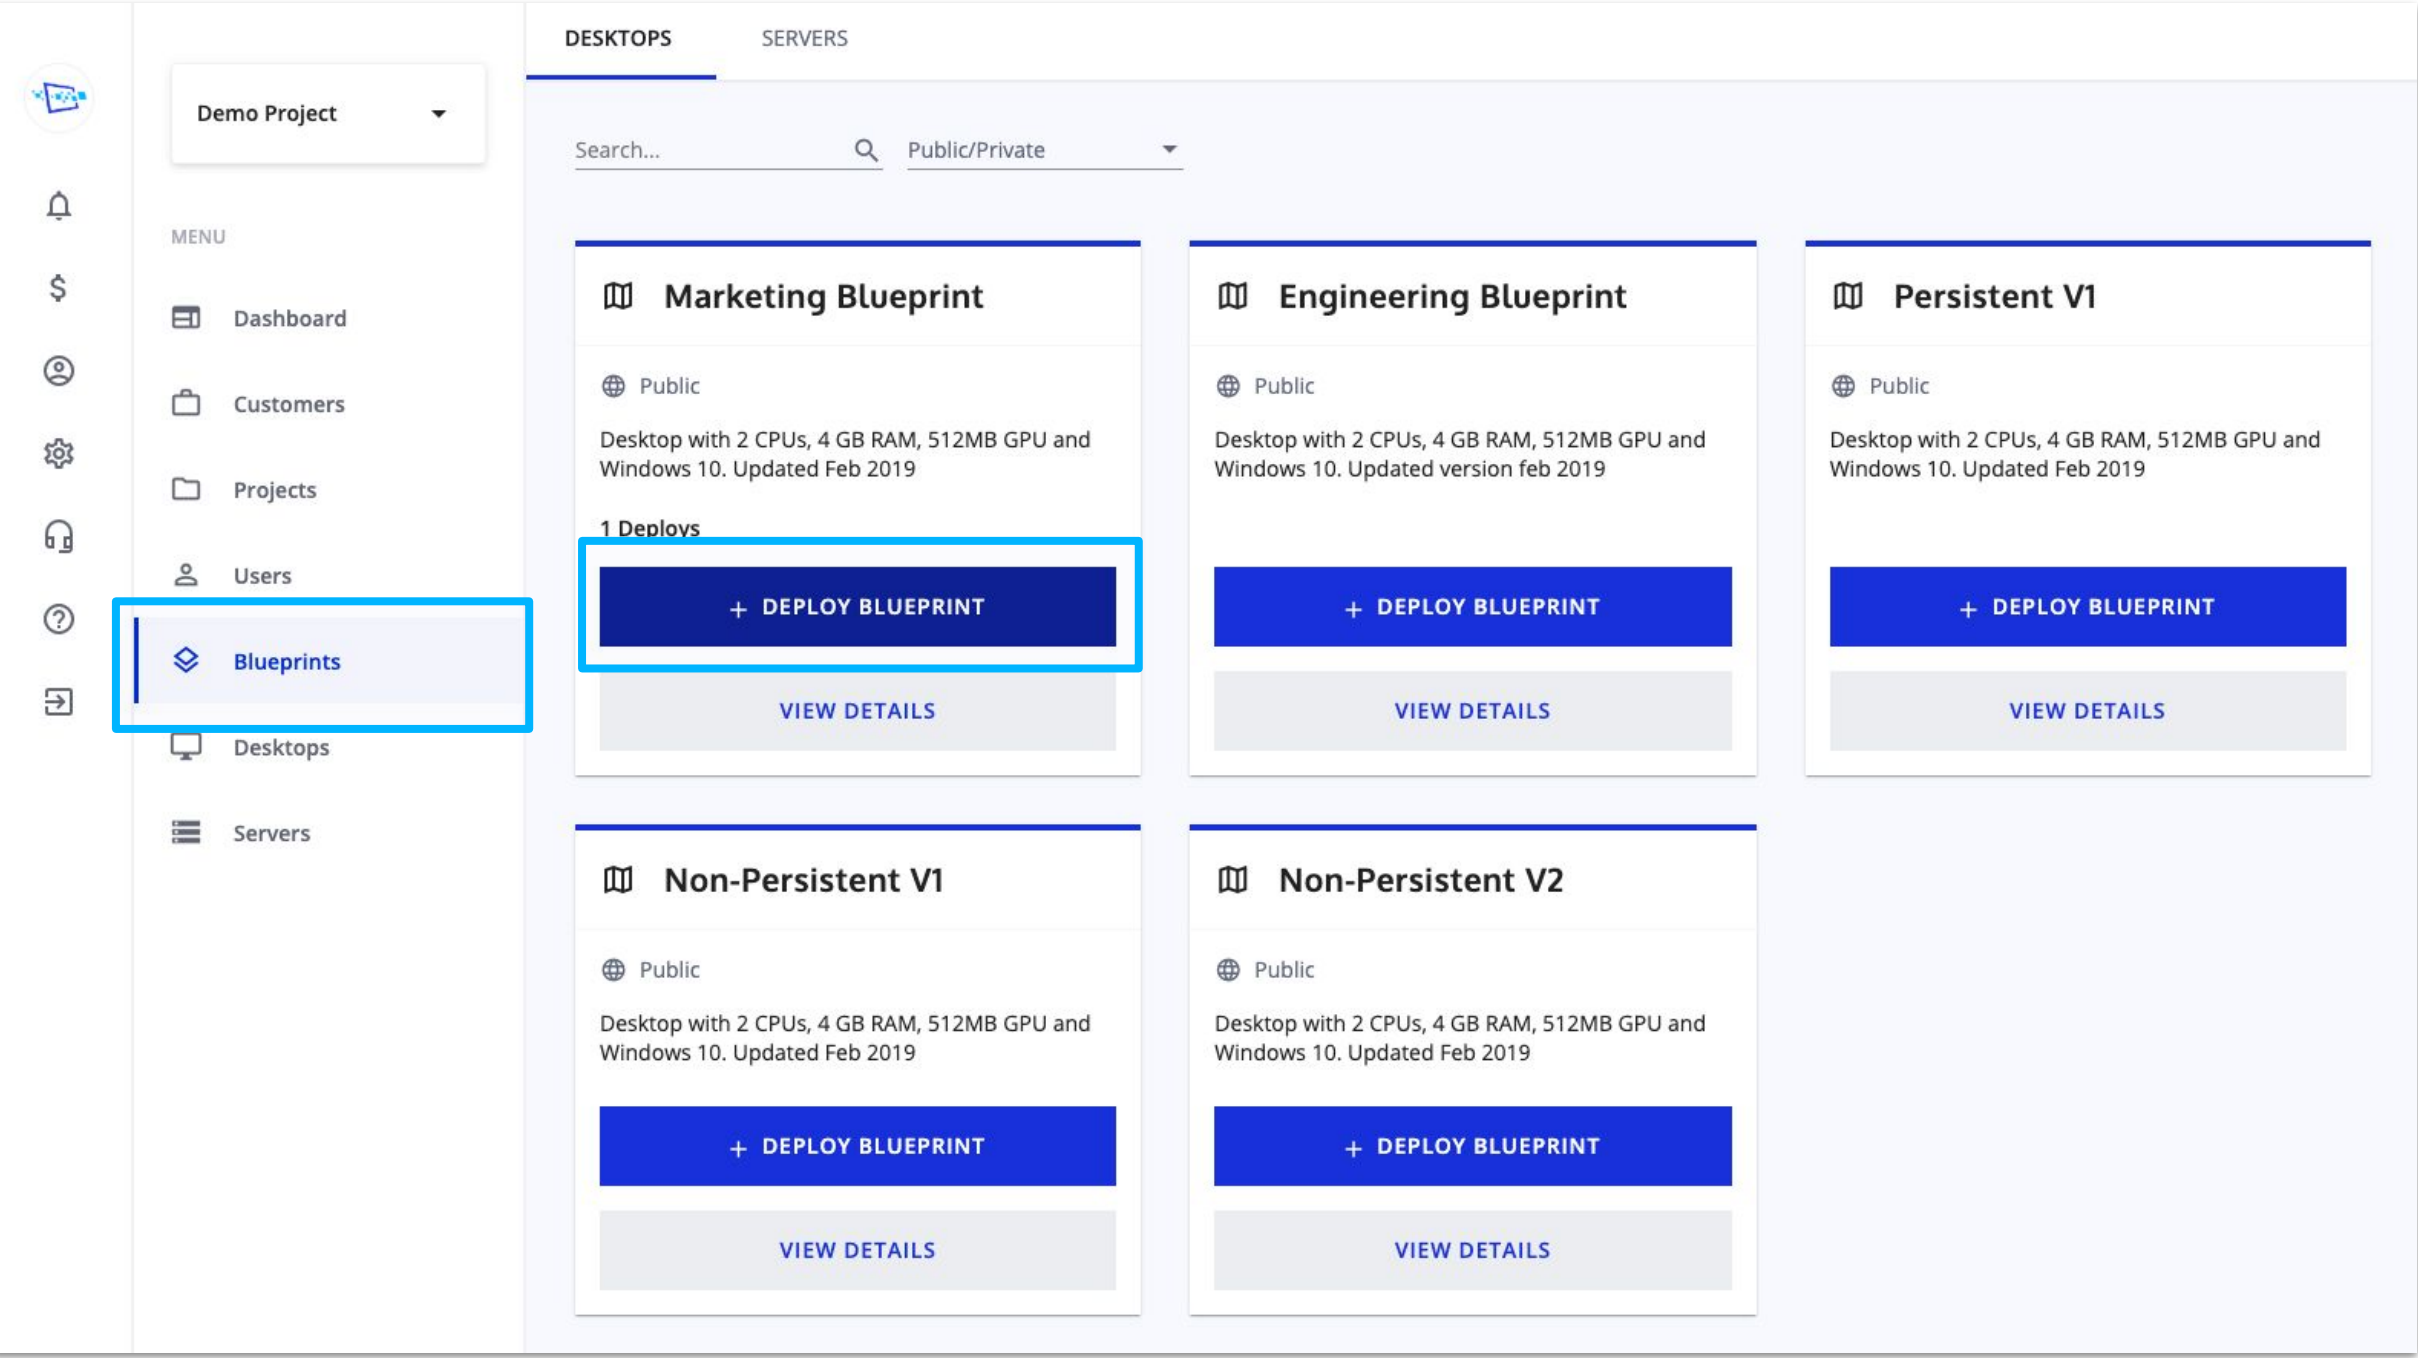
Demo Project

MENU

Dashboard

Customers

Projects

Users

Blueprints

Desktops

Servers

DESKTOPS SERVERS

Search...

Public/Private

Marketing Blueprint

Public

Desktop with 2 CPUs, 4 GB RAM, 512MB GPU and Windows 10. Updated Feb 2019

1 Deploys

+ DEPLOY BLUEPRINT

VIEW DETAILS

Engineering Blueprint

Public

Desktop with 2 CPUs, 4 GB RAM, 512MB GPU and Windows 10. Updated version feb 2019

+ DEPLOY BLUEPRINT

VIEW DETAILS

Persistent V1

Public

Desktop with 2 CPUs, 4 GB RAM, 512MB GPU and Windows 10. Updated Feb 2019

+ DEPLOY BLUEPRINT

VIEW DETAILS

Non-Persistent V1

Public

Desktop with 2 CPUs, 4 GB RAM, 512MB GPU and Windows 10. Updated Feb 2019

+ DEPLOY BLUEPRINT

VIEW DETAILS

Non-Persistent V2

Public

Desktop with 2 CPUs, 4 GB RAM, 512MB GPU and Windows 10. Updated Feb 2019

+ DEPLOY BLUEPRINT

VIEW DETAILS